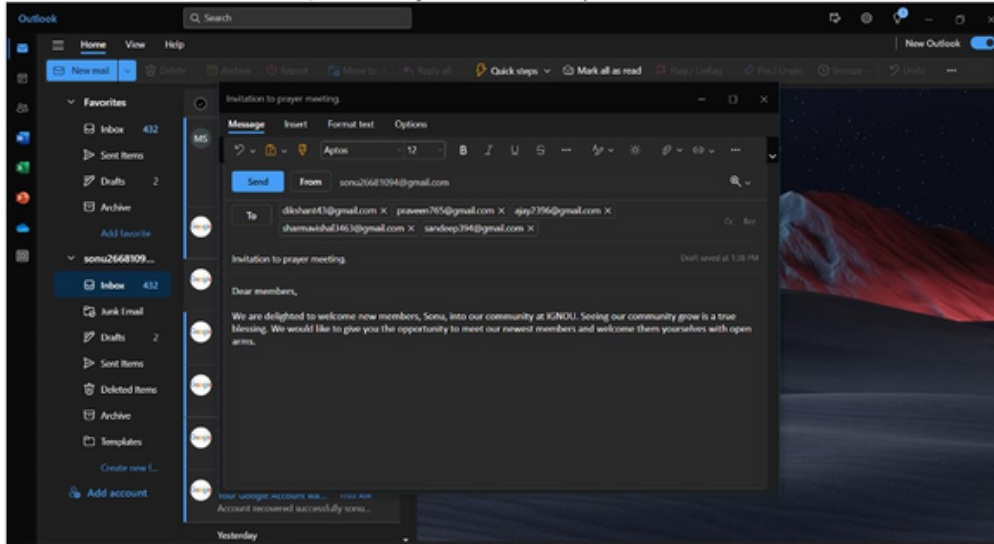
Outlook

Search

New Outlook

Home View Help

New mail Delete Archive Report Move to Reply all Quick steps Mark all as read Flag / Unflag Pin / Unpin Snooze Undo

Favorites

Inbox 432

Sent Items

Drafts 2

Archive

Add favorite

sonu2668109...

Inbox 432

Junk Email

Drafts 2

Sent Items

Deleted Items

Archive

Templates

Create new f...

Add account

MS

Your Google Account wa... 11:03 AM

Account recovered successfully sonu...

Yesterday

Invitation to prayer meeting.

Message Insert Format text Options

Aptos 12

Send From sonu26681094@gmail.com

To dikshant43@gmail.com × praveen765@gmail.com × ajay2396@gmail.com × sharmavishal3463@gmail.com × sandeep394@gmail.com ×

Cc Bcc

Invitation to prayer meeting.

Draft saved at 1:38 PM

Dear members,

We are delighted to welcome new members, Sonu, into our community at IGNOU. Seeing our community grow is a true blessing. We would like to give you the opportunity to meet our newest members and welcome them yourselves with open arms.